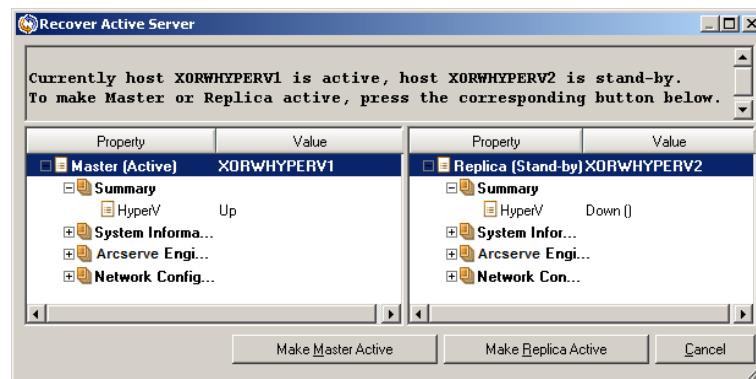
Recover Active Server

Currently host XORWHYPERV1 is active, host XORWHYPERV2 is stand-by.
To make Master or Replica active, press the corresponding button below.

| Property | Value |
|---|---|
| Master (Active) | XORWHYPERV1 |
| Summary | |
| HyperV | Up |
| System Informa... | |
| Arcserve Engi... | |
| Network Config... | |

| Property | Value |
|---|---|
| Replica (Stand-by) | XORWHYPERV2 |
| Summary | |
| HyperV | Down () |
| System Infor... | |
| Arcserve Engi... | |
| Network Con... | |

Make Master Active | Make Replica Active | Cancel